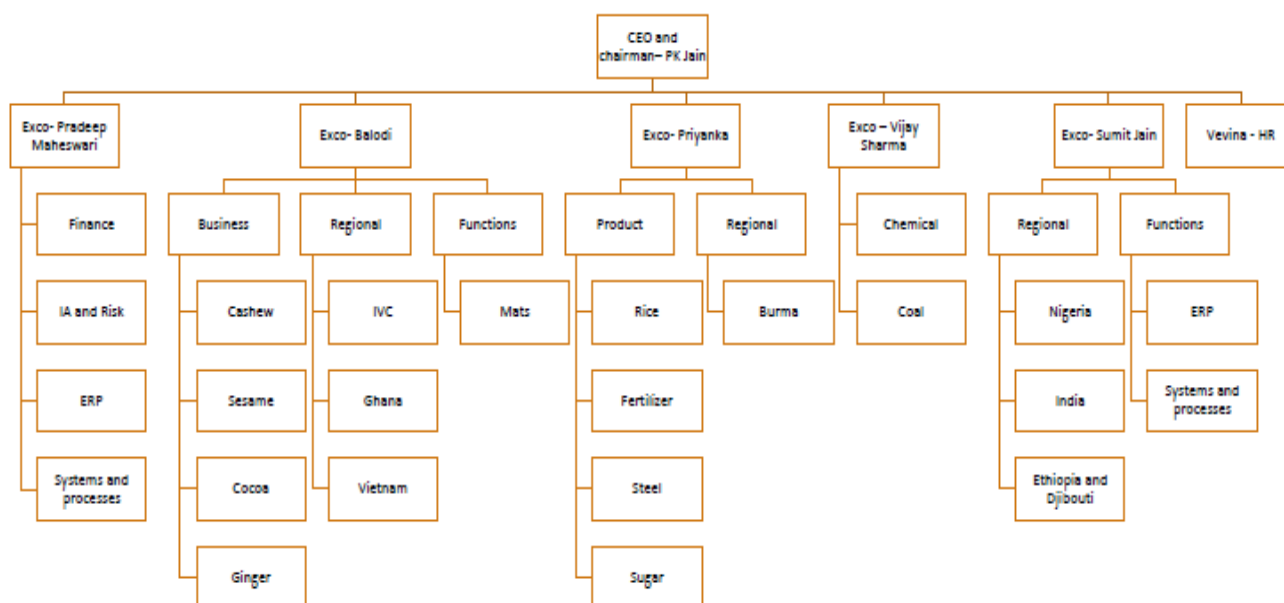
CEO and chairman– PK Jain

Exco- Pradeep Maheswari

Finance

IA and Risk

ERP

Systems and processes

Exco- Balodi

Business

Cashew

Sesame

Cocoa

Ginger

Regional

IVC

Ghana

Vietnam

Functions

Mats

Exco- Priyanka

Product

Rice

Fertilizer

Steel

Sugar

Regional

Burma

Exco – Vijay Sharma

Chemical

Coal

Exco- Sumit Jain

Regional

Nigeria

India

Ethiopia and Djibouti

Functions

ERP

Systems and processes

Vevina - HR